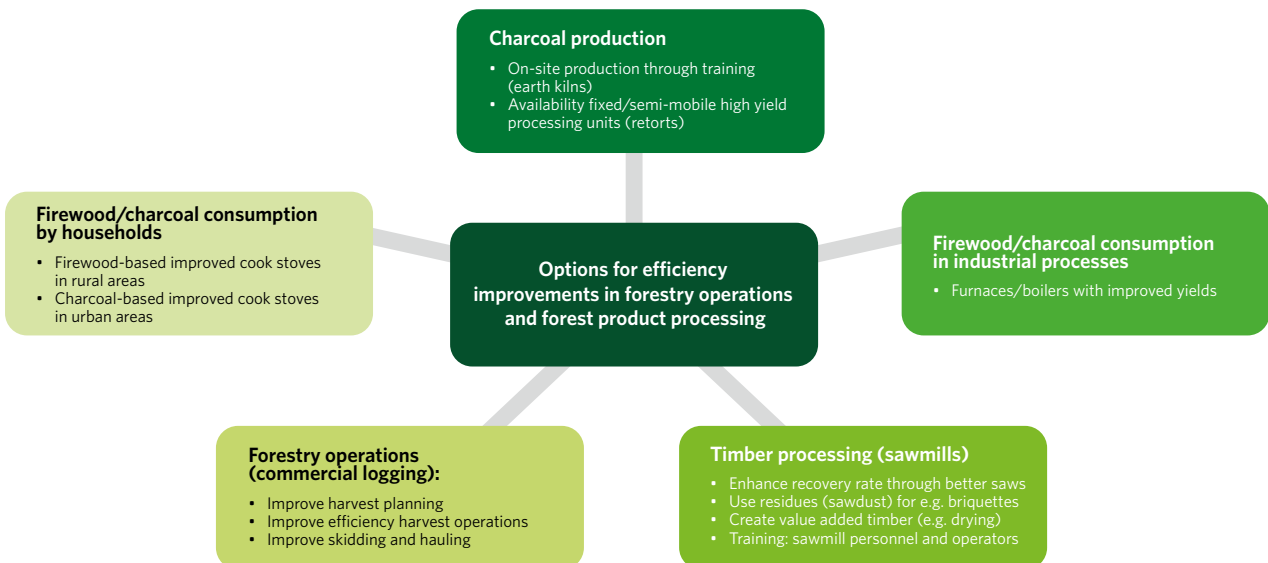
Charcoal production

- On-site production through training (earth kilns)
- Availability fixed/semi-mobile high yield processing units (retorts)

Firewood/charcoal consumption by households

- Firewood-based improved cook stoves in rural areas
- Charcoal-based improved cook stoves in urban areas

Options for efficiency improvements in forestry operations and forest product processing

Firewood/charcoal consumption in industrial processes

- Furnaces/boilers with improved yields

Forestry operations (commercial logging):

- Improve harvest planning
- Improve efficiency harvest operations
- Improve skidding and hauling

Timber processing (sawmills)

- Enhance recovery rate through better saws
- Use residues (sawdust) for e.g. briquettes
- Create value added timber (e.g. drying)
- Training: sawmill personnel and operators